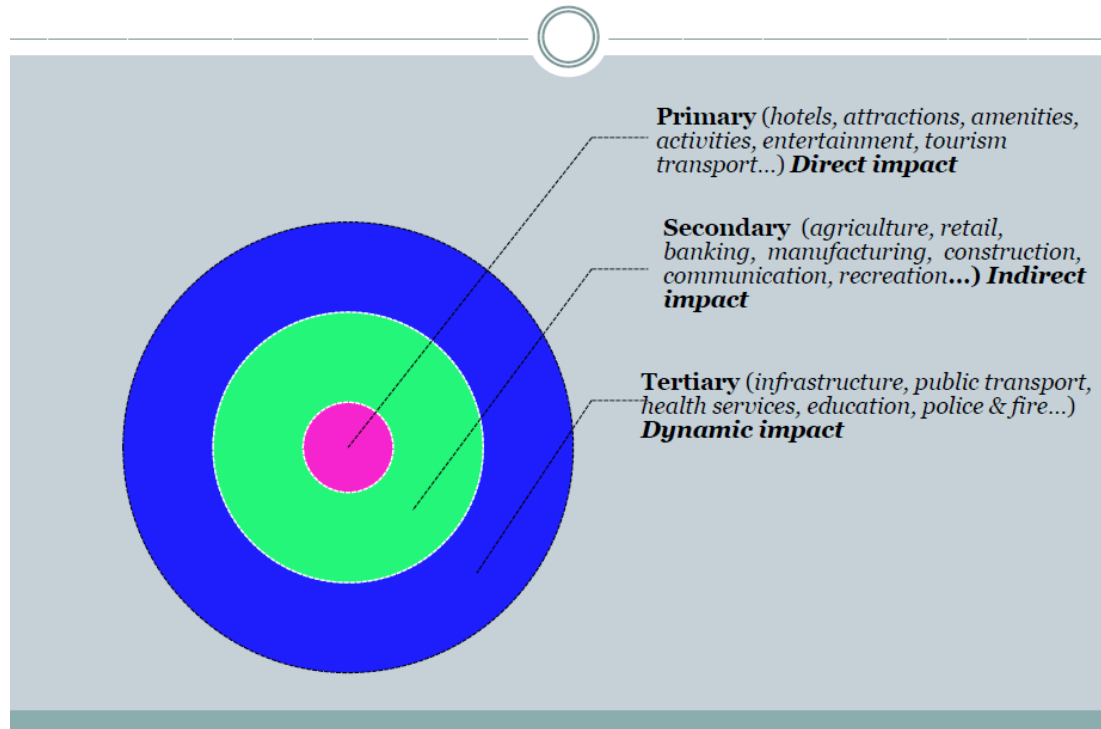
Primary (hotels, attractions, amenities, activities, entertainment, tourism transport…) Direct impact

Secondary (agriculture, retail, banking, manufacturing, construction, communication, recreation…) Indirect impact

Tertiary (infrastructure, public transport, health services, education, police & fire…) Dynamic impact